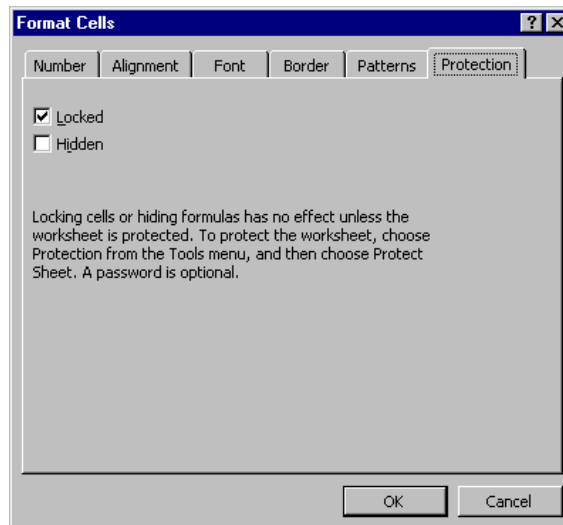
Format Cells

?

Number | Alignment | Font | Border | Patterns | Protection

☑ Locked
☐ Hidden

Locking cells or hiding formulas has no effect unless the worksheet is protected. To protect the worksheet, choose Protection from the Tools menu, and then choose Protect Sheet. A password is optional.

OK

Cancel